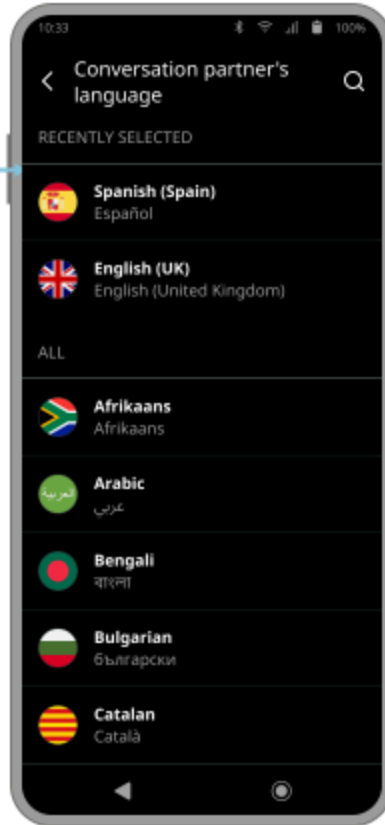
10:33 100%

Conversation partner's language

RECENTLY SELECTED

Spanish (Spain)
Español

English (UK)
English (United Kingdom)

ALL

Afrikaans
Afrikaans

Arabic
عربي

Bengali
বাংলা

Bulgarian
български

Catalan
Català